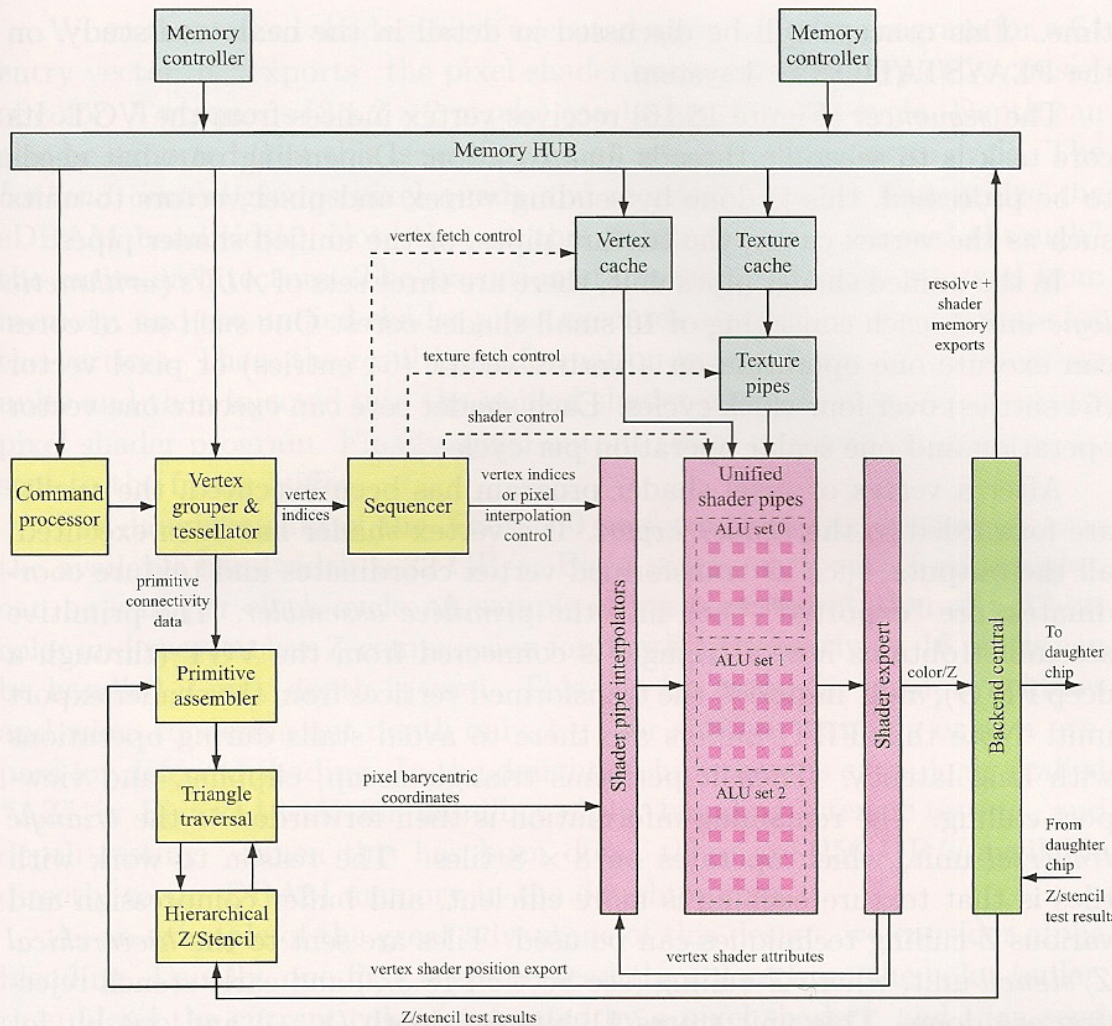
Memory controller

Memory controller

Memory HUB

vertex fetch control

Vertex cache

Texture cache

resolve + shader memory exports

texture fetch control

Texture pipes

shader control

Command processor

Vertex grouper & tessellator

vertex indices

Sequencer

vertex indices or pixel interpolation control

Shader pipe interpolators

Unified shader pipes

ALU set 0

ALU set 1

ALU set 2

Shader expoert

Backend central

primitive connectivity data

Primitive assembler

color/Z

To daughter chip

pixel barycentric coordinates

Triangle traversal

Hierarchical Z/Stencil

From daughter chip

Z/stencil test results

vertex shader attributes

vertex shader position export

Z/stencil test results